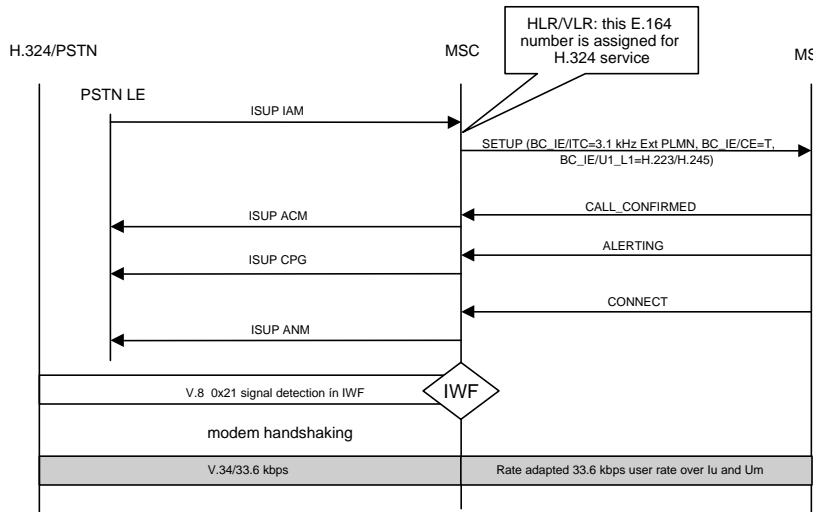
H.324/PSTN

MSC

HLR/VLR: this E.164 number is assigned for H.324 service

MS

PSTN LE

ISUP IAM

SETUP (BC_IE/ITC=3.1 kHz Ext PLMN, BC_IE/CE=T, BC_IE/U1_L1=H.223/H.245)

CALL_CONFIRMED

ISUP ACM

ALERTING

ISUP CPG

CONNECT

ISUP ANM

V.8 0x21 signal detection in IWF

IWF

modem handshaking

V.34/33.6 kbps

Rate adapted 33.6 kbps user rate over Iu and Um